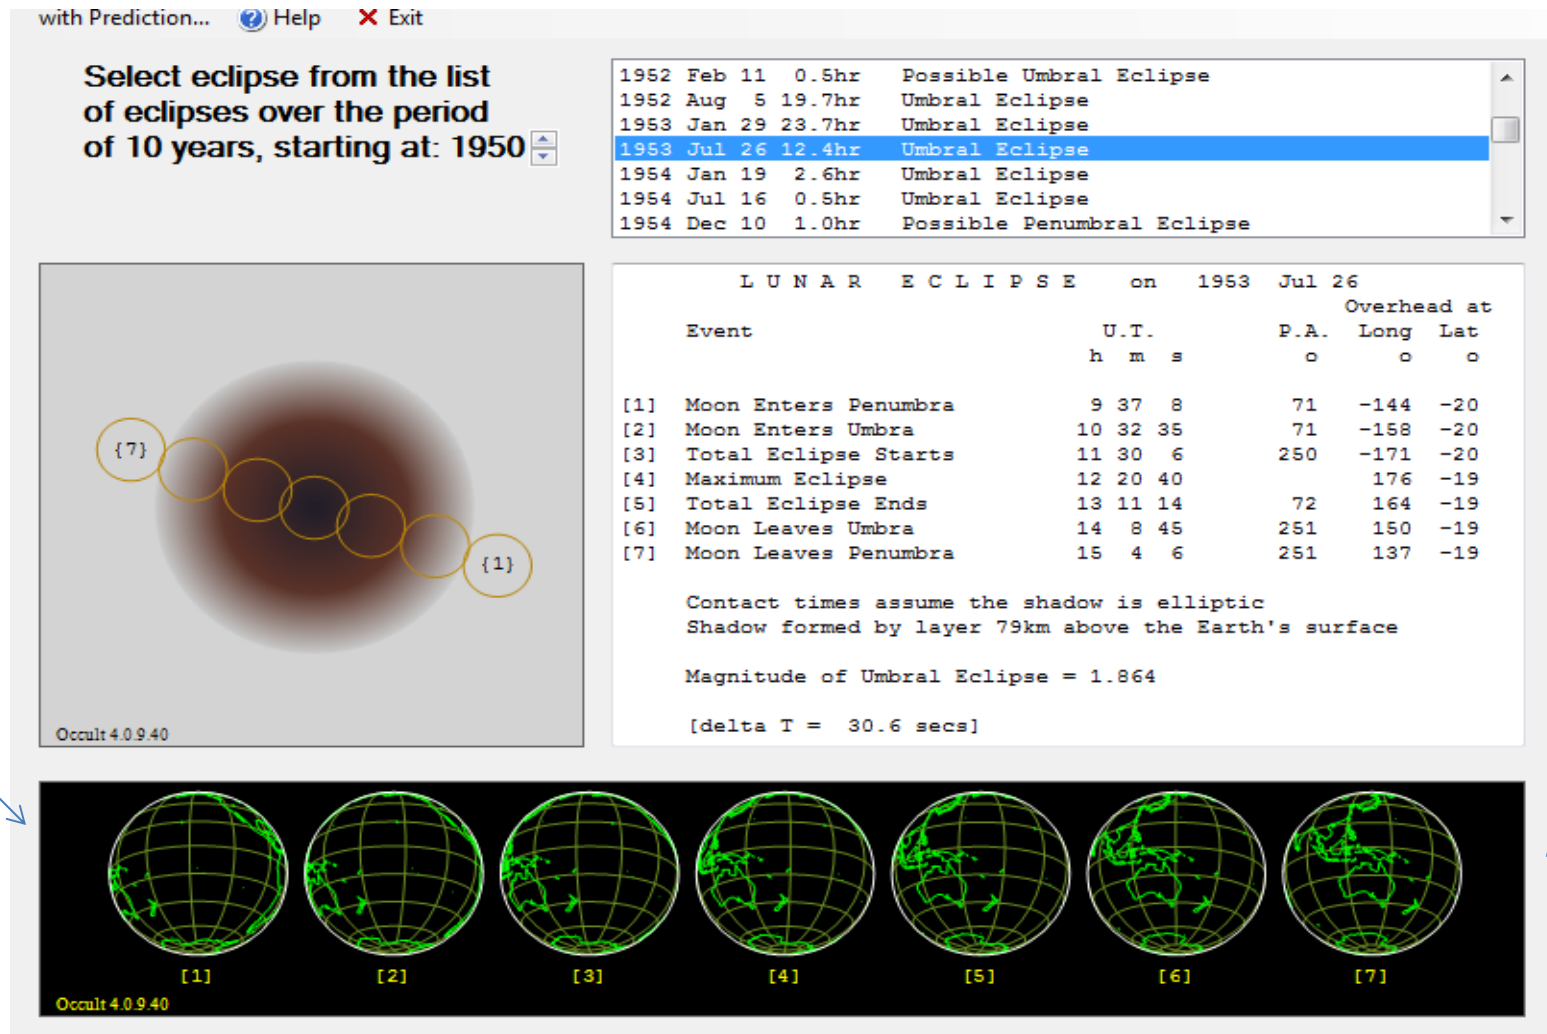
with Prediction... Help Exit

Select eclipse from the list of eclipses over the period of 10 years, starting at: 1950

1952 Feb 11 0.5hr Possible Umbral Eclipse
1952 Aug 5 19.7hr Umbral Eclipse
1953 Jan 29 23.7hr Umbral Eclipse
1953 Jul 26 12.4hr Umbral Eclipse
1954 Jan 19 2.6hr Umbral Eclipse
1954 Jul 16 0.5hr Umbral Eclipse
1954 Dec 10 1.0hr Possible Penumbral Eclipse

{7}
{1}
Occult 4.0.9.40

L U N A R E C L I P S E on 1953 Jul 26

| | Event | U.T. h m s | P.A. o | Overhead at Long o | Lat o |
|---|---|---|---|---|---|
| [1] | Moon Enters Penumbra | 9 37 8 | 71 | -144 | -20 |
| [2] | Moon Enters Umbra | 10 32 35 | 71 | -158 | -20 |
| [3] | Total Eclipse Starts | 11 30 6 | 250 | -171 | -20 |
| [4] | Maximum Eclipse | 12 20 40 | | 176 | -19 |
| [5] | Total Eclipse Ends | 13 11 14 | 72 | 164 | -19 |
| [6] | Moon Leaves Umbra | 14 8 45 | 251 | 150 | -19 |
| [7] | Moon Leaves Penumbra | 15 4 6 | 251 | 137 | -19 |

Contact times assume the shadow is elliptic
Shadow formed by layer 79km above the Earth's surface

Magnitude of Umbral Eclipse = 1.864

[delta T = 30.6 secs]

[1] [2] [3] [4] [5] [6] [7]
Occult 4.0.9.40